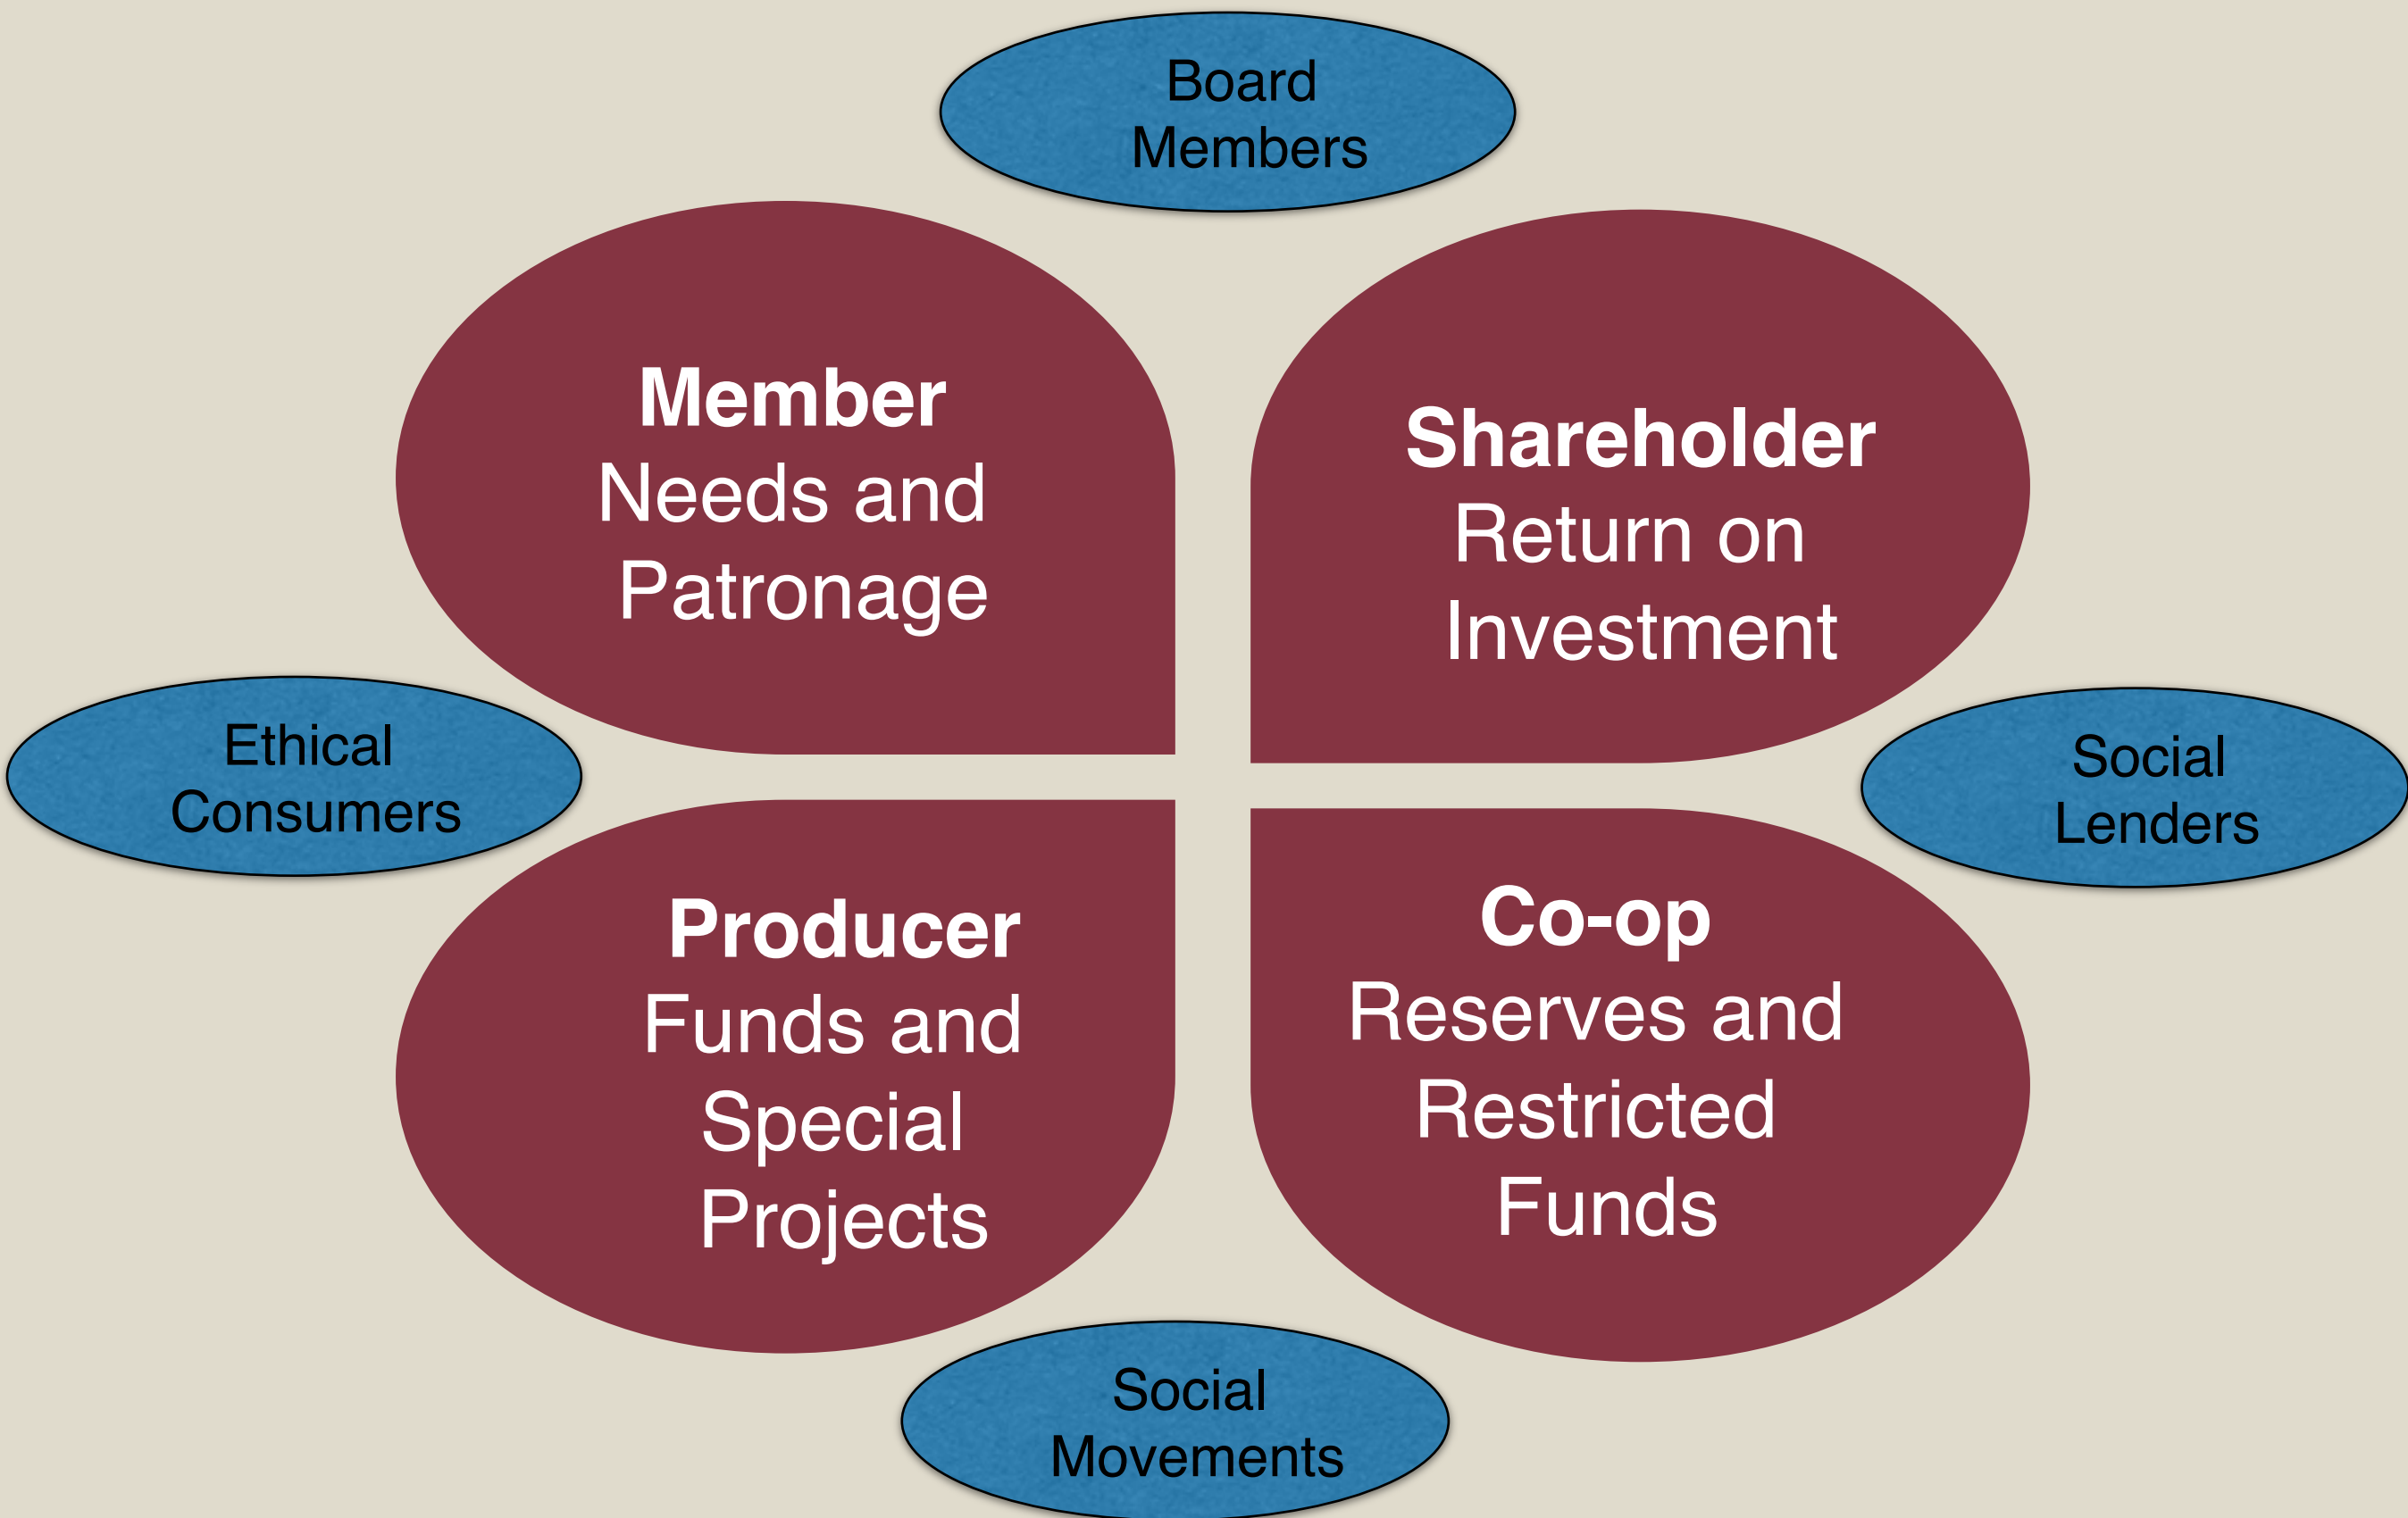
Board Members

Member
Needs and Patronage

Shareholder
Return on Investment

Ethical Consumers

Social Lenders

Producer
Funds and Special Projects

Co-op
Reserves and Restricted Funds

Social Movements